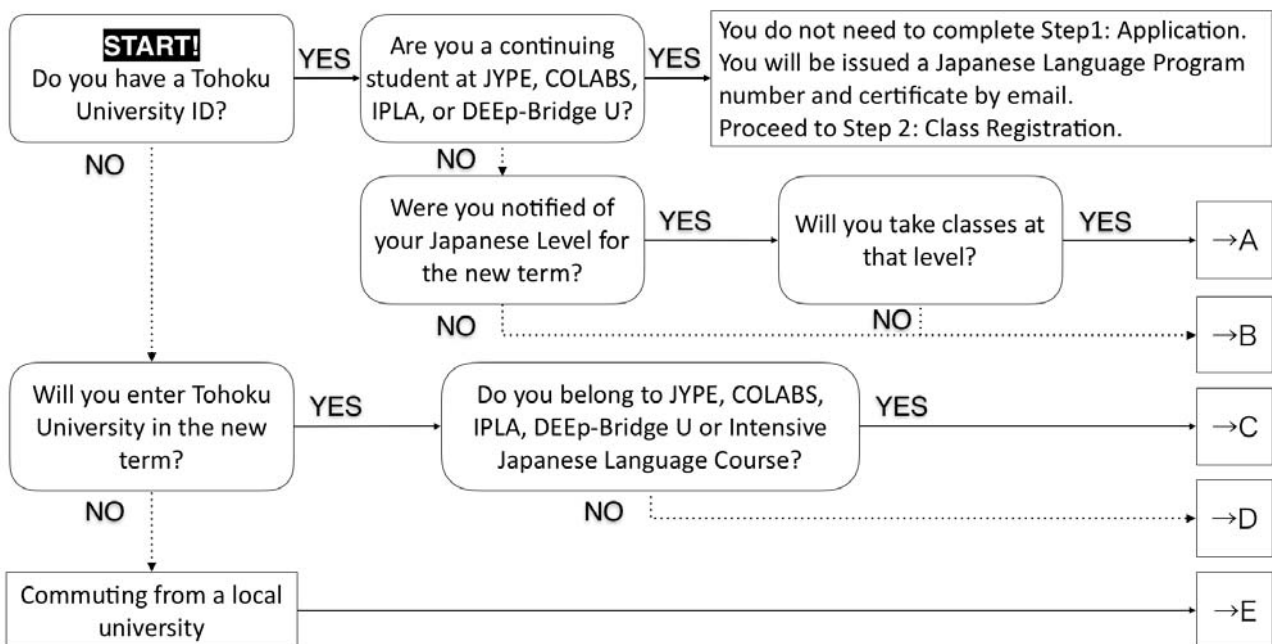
START!
Do you have a Tohoku University ID?

YES

Are you a continuing student at JYPE, COLABS, IPLA, or DEEp-Bridge U?

YES

You do not need to complete Step1: Application.
You will be issued a Japanese Language Program number and certificate by email.
Proceed to Step 2: Class Registration.

NO

NO

Were you notified of your Japanese Level for the new term?

YES

Will you take classes at that level?

YES

→A

NO

NO

→B

Will you enter Tohoku University in the new term?

YES

Do you belong to JYPE, COLABS, IPLA, DEEp-Bridge U or Intensive Japanese Language Course?

YES

→C

NO

NO

→D

Commuting from a local university

→E